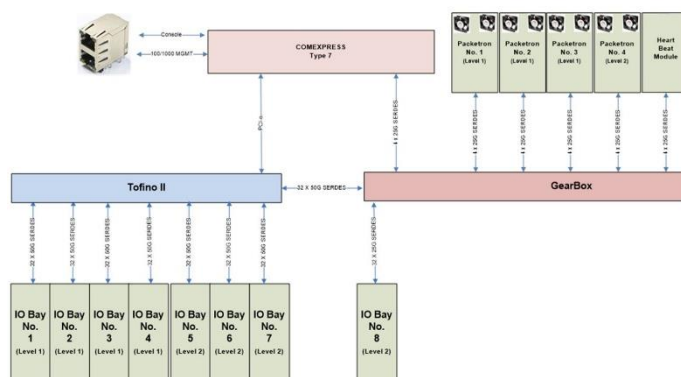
Console

100/1000 MGMT

COMEXPRESS
Type 7

Packetron No. 1 (Level 1)

Packetron No. 2 (Level 1)

Packetron No. 3 (Level 1)

Packetron No. 4 (Level 2)

Heart Beat Module

PCIe

4 x 25G SERDES

4 x 25G SERDES

4 x 25G SERDES

4 x 25G SERDES

4 x 25G SERDES

4 x 25G SERDES

Tofino II

32 X 50G SERDES

GearBox

32 X 50G SERDES

32 X 50G SERDES

32 X 50G SERDES

32 X 50G SERDES

32 X 50G SERDES

32 X 50G SERDES

32 X 50G SERDES

32 X 25G SERDES

IO Bay No. 1 (Level 1)

IO Bay No. 2 (Level 1)

IO Bay No. 3 (Level 1)

IO Bay No. 4 (Level 1)

IO Bay No. 5 (Level 2)

IO Bay No. 6 (Level 2)

IO Bay No. 7 (Level 2)

IO Bay No. 8 (Level 2)